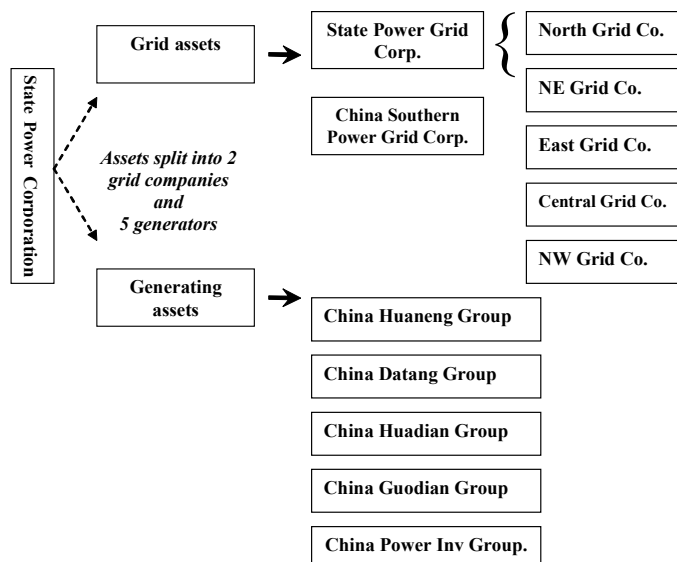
State Power Corporation

Grid assets

Assets split into 2 grid companies and 5 generators

Generating assets

State Power Grid Corp.

China Southern Power Grid Corp.

North Grid Co.

NE Grid Co.

East Grid Co.

Central Grid Co.

NW Grid Co.

China Huaneng Group

China Datang Group

China Huadian Group

China Guodian Group

China Power Inv Group.